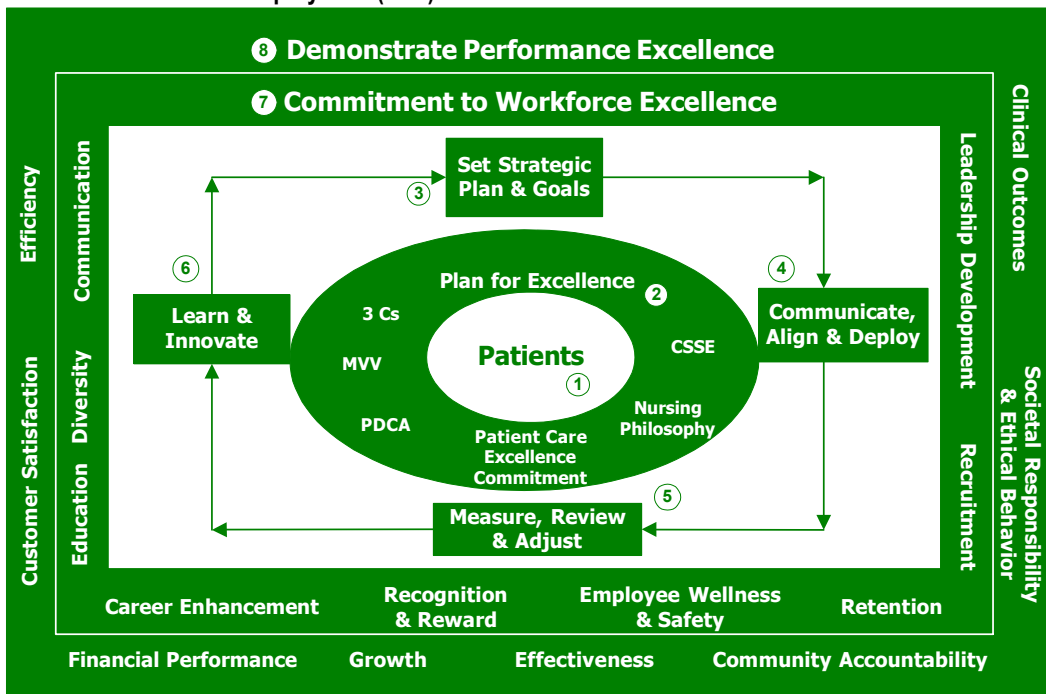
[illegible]

8 Demonstrate Performance Excellence

7 Commitment to Workforce Excellence

Efficiency

Customer Satisfaction

Communication

Diversity

Education

Set Strategic Plan & Goals

3

6

Learn & Innovate

Plan for Excellence 2

3 Cs

MVV

PDCA

Patients

1

CSSE

Nursing Philosophy

Patient Care Excellence Commitment

4

Communicate, Align & Deploy

5

Measure, Review & Adjust

Leadership Development

Recruitment

Clinical Outcomes

Societal Responsibility & Ethical Behavior

Career Enhancement

Recognition & Reward

Employee Wellness & Safety

Retention

Financial Performance

Growth

Effectiveness

Community Accountability